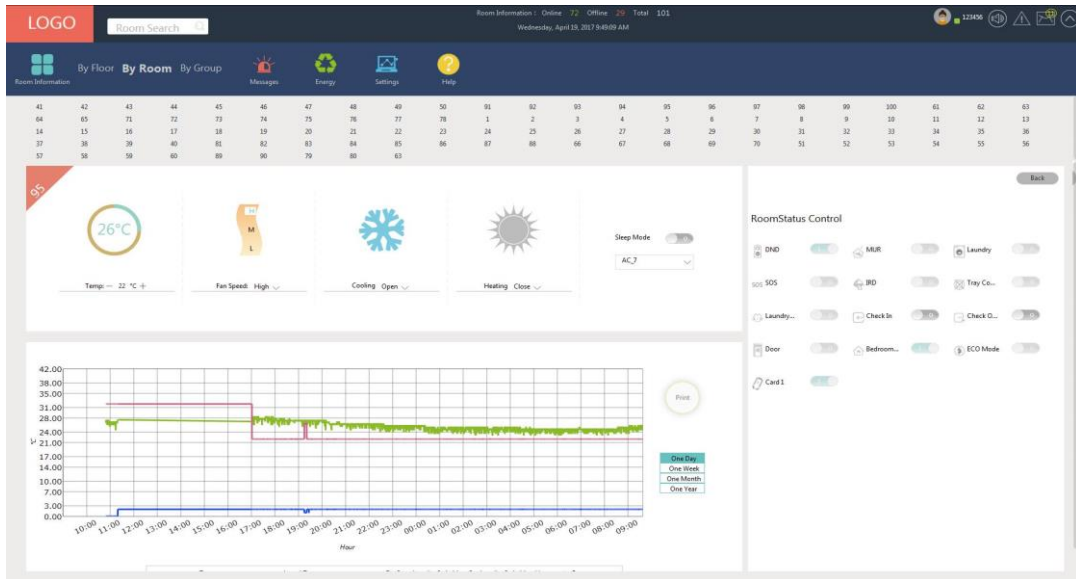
LOGO

Room Search

Room Information : Online 72 Offline 29 Total 101
Wednesday, April 19, 2017 9:49:09 AM

123456

Room Information

By Floor By Room By Group

Messages Energy Settings Help

| 41 | 42 | 43 | 44 | 45 | 46 | 47 | 48 | 49 | 50 | 91 | 92 | 93 | 94 | 95 | 96 | 97 | 98 | 99 | 100 | 61 | 62 | 63 |
|---|---|---|---|---|---|---|---|---|---|---|---|---|---|---|---|---|---|---|---|---|---|---|
| 64 | 65 | 71 | 72 | 73 | 74 | 75 | 76 | 77 | 78 | 1 | 2 | 3 | 4 | 5 | 6 | 7 | 8 | 9 | 10 | 11 | 12 | 13 |
| 14 | 15 | 16 | 17 | 18 | 19 | 20 | 21 | 22 | 23 | 24 | 25 | 26 | 27 | 28 | 29 | 30 | 31 | 32 | 33 | 34 | 35 | 36 |
| 37 | 38 | 39 | 40 | 81 | 82 | 83 | 84 | 85 | 86 | 87 | 88 | 66 | 67 | 68 | 69 | 70 | 51 | 52 | 53 | 54 | 55 | 56 |
| 57 | 58 | 59 | 60 | 89 | 90 | 79 | 80 | 63 | | | | | | | | | | | | | | |

95

26°C

Temp: — 22 °C +

H
M
L

Fan Speed: High

Cooling Open

Heating Close

Sleep Mode

AC_7

Back

RoomStatus Control

DND MUR Laundry
SOS IRD Tray Co...
Laundry... Check In Check O...
Door Bedroom... ECO Mode
Card 1

42.00
38.00
35.00
31.00
28.00
24.00
21.00
17.00
14.00
10.00
7.00
3.00
0.00

°C

10:00 11:00 12:00 13:00 14:00 15:00 16:00 17:00 18:00 19:00 20:00 21:00 22:00 23:00 00:00 01:00 02:00 03:00 04:00 05:00 06:00 07:00 08:00 09:00

Hour

Print

One Day
One Week
One Month
One Year